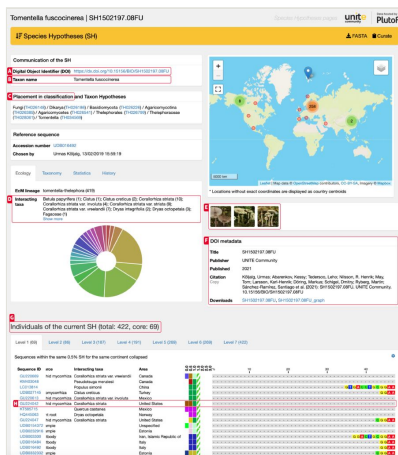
Tomentella fuscocinerea | SH1502197.08FU

Species Hypotheses (SH)

FASTA Curate

Communication of the SH

A Digital Object Identifier (DOI) https://dx.doi.org/10.15156/BIO/SH1502197.08FU

B Taxon name Tomentella fuscocinerea

C Placement in classification and Taxon Hypotheses

Fungi (TH0001) / Dikarya / Basidiomycota / Agaricomycotina / Agaricomycetes / Thelephorales / Thelephoraceae / Tomentella

Reference sequence

Accession number UDB018490

Chosen by Urmas Kõljalg, 13/02/2019 15:58:18

Ecology Taxonomy Statistics History

EnM lineage tomentella-thelephora

D Interacting taxa Betula papyrifera (1); Cistus (1); Cistus incanus (2); Corallorhiza striata (19); Corallorhiza striata var. involuta (4); Corallorhiza striata var. striata (9); Corallorhiza striata var. vreelandii (1); Dryas integrifolia (2); Dryas octopetala (3); Fagaceae (1)
Show more

* Locations without exact coordinates are displayed as country centroids

E

F DOI metadata

Title SH1502197.08FU

Publisher UNITE Community

Published 2021

Citation Kõljalg, Urmas; Abarenkov, Kessy; Tedersoo, Leho; Nilsson, R. Henrik; May, Tom; Larsson, Karl-Henrik; Döring, Markus; Schigel, Dmitry; Ryberg, Martin; Sánchez-Ramírez, Santiago et al. (2021): SH1502197.08FU. UNITE Community. 10.15156/BIO/SH1502197.08FU

Downloads SH1502197.08FU, SH1502197.08FU_graph

G Individuals of the current SH (total: 422, core: 69)

Level 1 (69) Level 2 (8) Level 3 (167) Level 4 (181) Level 5 (289) Level 6 (338) Level 7 (422)

Sequences within the same 0.5% SH for the same continent collapsed

| Sequence ID | eco | Interacting taxa | Area |
|---|---|---|---|
| GU220503 | not mycorrhiza | Corallorhiza striata var. vreelandii | Canada |
| FN669548 | | Corallorhiza striata | Canada |
| LC016814 | | Populus simonii | China |
| UDB007145 | ectomycorrhiza | Cistus creticus | Turkey |
| UDB018490 | not mycorrhiza | Corallorhiza striata | Canada |
| GU220443 | not mycorrhiza | Corallorhiza striata | United States |
| HT595710 | | Quercus castanea | Mexico |
| KY04850 | | Dryas octopetala | Norway |
| UDB003700 | | Corallorhiza striata | United States |
| UDB002400 | | | Unspecified |
| UDB003068 | | | Estonia |
| UDB000989 | | | Iran, Islamic Republic of |
| UDB000985 | | | Italy |
| UDB000986 | | | Italy |
| UDB000990 | | | Estonia |